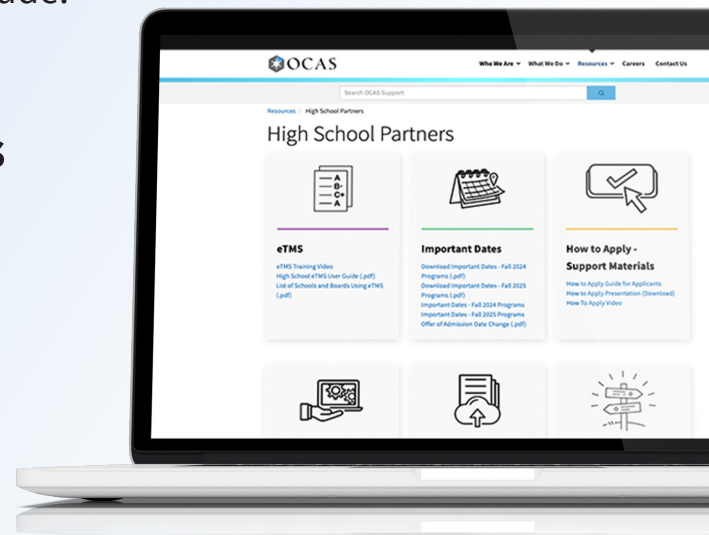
OCAS

Who We Are What We Do Resources Careers Contact Us

Search OCAS Support

Resources / High School Partners

High School Partners

A
B-
C+
A

eTMS

eTMS Training Video
High School eTMS User Guide (.pdf)
List of Schools and Boards Using eTMS (.pdf)

Important Dates

Download Important Dates - Fall 2024 Programs (.pdf)
Download Important Dates - Fall 2025 Programs (.pdf)
Important Dates - Fall 2024 Programs
Important Dates - Fall 2025 Programs
Offer of Admission Date Change (.pdf)

How to Apply - Support Materials

How to Apply Guide for Applicants
How to Apply Presentation (Download)
How To Apply Video